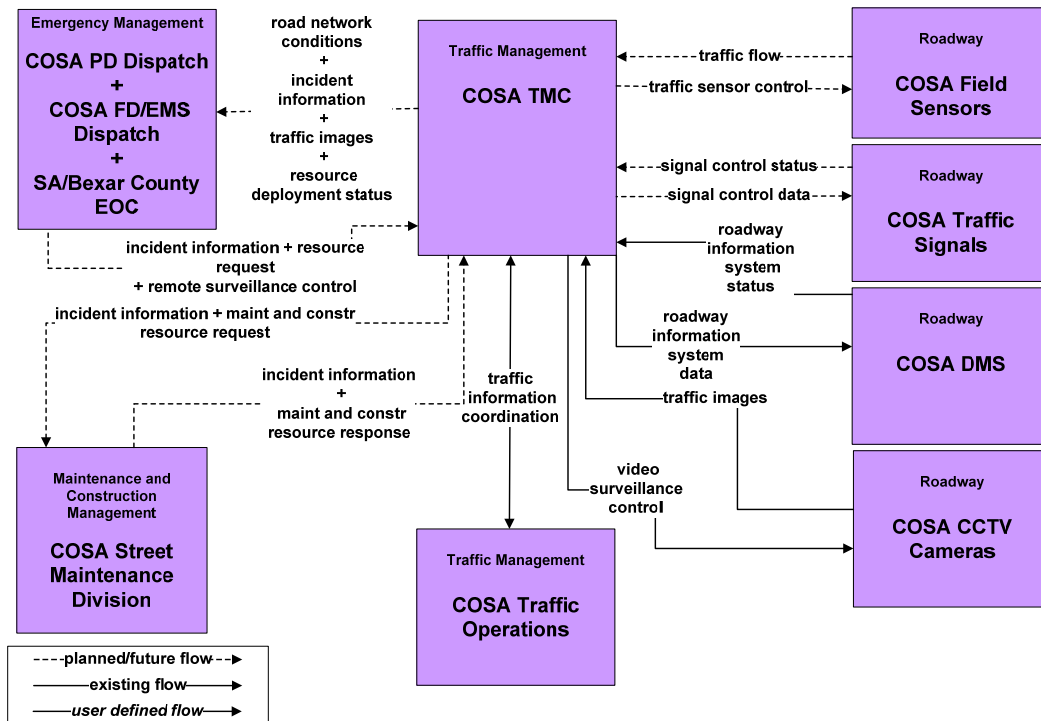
Emergency Management

COSA PD Dispatch + COSA FD/EMS Dispatch + SA/Bexar County EOC

road network conditions + incident information + traffic images + resource deployment status

Traffic Management

COSA TMC

traffic flow

traffic sensor control

Roadway

COSA Field Sensors

signal control status

signal control data

Roadway

COSA Traffic Signals

roadway information system status

incident information + resource request + remote surveillance control

incident information + maint and constr resource request

roadway information system data

Roadway

COSA DMS

incident information + maint and constr resource response

traffic information coordination

traffic images

video surveillance control

Roadway

COSA CCTV Cameras

Maintenance and Construction Management

COSA Street Maintenance Division

Traffic Management

COSA Traffic Operations

planned/future flow

existing flow

user defined flow